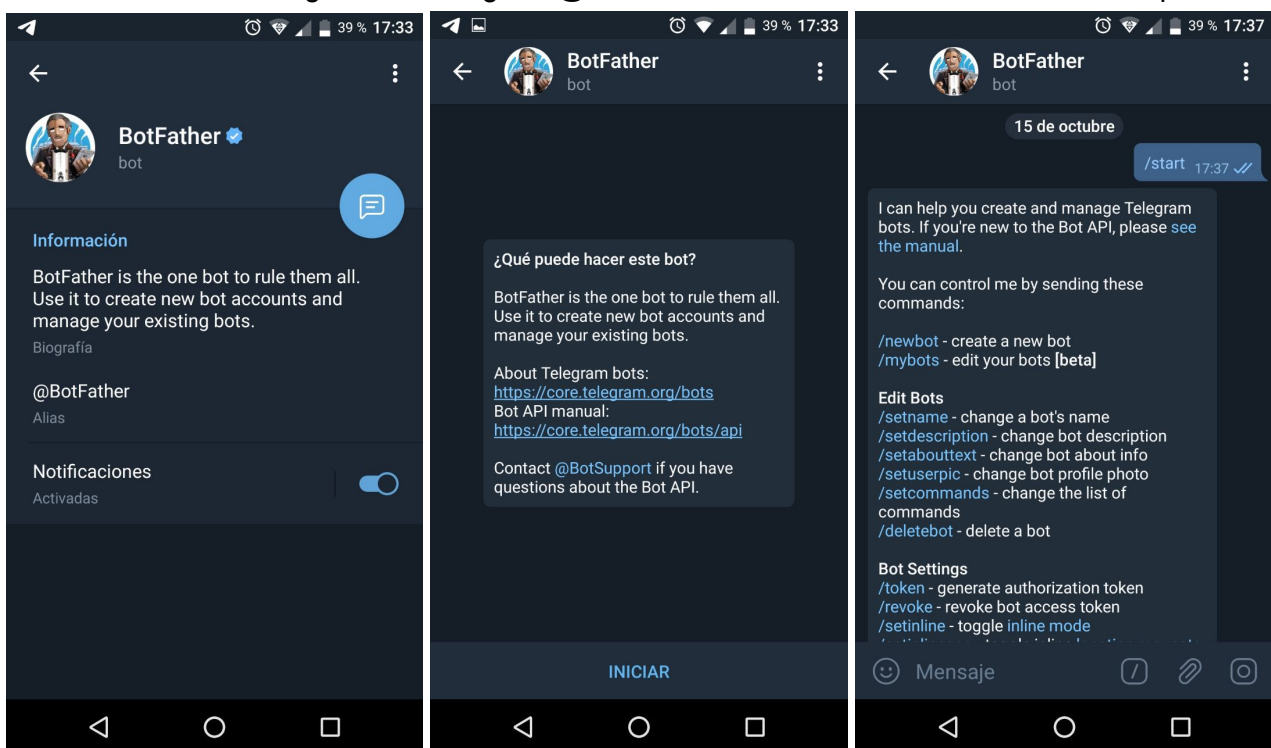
39 % 17:33

BotFather
bot

Información
BotFather is the one bot to rule them all. Use it to create new bot accounts and manage your existing bots.
Biografía

@BotFather
Alias

Notificaciones
Activadas

39 % 17:33

BotFather
bot

¿Qué puede hacer este bot?

BotFather is the one bot to rule them all. Use it to create new bot accounts and manage your existing bots.

About Telegram bots:
https://core.telegram.org/bots
Bot API manual:
https://core.telegram.org/bots/api

Contact @BotSupport if you have questions about the Bot API.

INICIAR

39 % 17:37

BotFather
bot

15 de octubre

/start 17:37

I can help you create and manage Telegram bots. If you're new to the Bot API, please see the manual.

You can control me by sending these commands:

/newbot - create a new bot
/mybots - edit your bots [beta]

Edit Bots
/setname - change a bot's name
/setdescription - change bot description
/setabouttext - change bot about info
/setuserpic - change bot profile photo
/setcommands - change the list of commands
/deletebot - delete a bot

Bot Settings
/token - generate authorization token
/revoke - revoke bot access token
/setinline - toggle inline mode
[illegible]

Mensaje